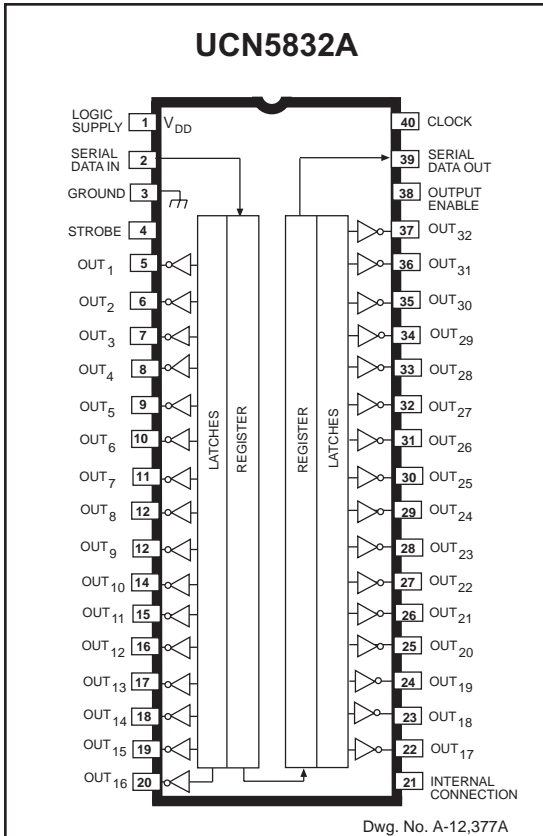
UCN5832A

LOGIC SUPPLY 1 $V_{DD}$
SERIAL DATA IN 2
GROUND 3
STROBE 4
$OUT_1$ 5
$OUT_2$ 6
$OUT_3$ 7
$OUT_4$ 8
$OUT_5$ 9
$OUT_6$ 10
$OUT_7$ 11
$OUT_8$ 12
$OUT_9$ 12
$OUT_{10}$ 14
$OUT_{11}$ 15
$OUT_{12}$ 16
$OUT_{13}$ 17
$OUT_{14}$ 18
$OUT_{15}$ 19
$OUT_{16}$ 20

LATCHES
REGISTER
REGISTER
LATCHES

40 CLOCK
39 SERIAL DATA OUT
38 OUTPUT ENABLE
37 $OUT_{32}$
36 $OUT_{31}$
35 $OUT_{30}$
34 $OUT_{29}$
33 $OUT_{28}$
32 $OUT_{27}$
31 $OUT_{26}$
30 $OUT_{25}$
29 $OUT_{24}$
28 $OUT_{23}$
27 $OUT_{22}$
26 $OUT_{21}$
25 $OUT_{20}$
24 $OUT_{19}$
23 $OUT_{18}$
22 $OUT_{17}$
21 INTERNAL CONNECTION

Dwg. No. A-12,377A